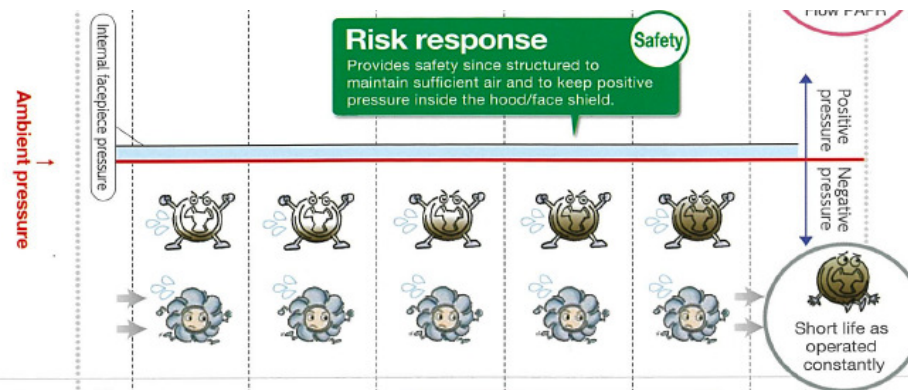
Flow PAPR

Ambient pressure

Internal facepiece pressure

Risk response

Safety

Provides safety since structured to maintain sufficient air and to keep positive pressure inside the hood/face shield.

Positive pressure

Negative pressure

Short life as operated constantly